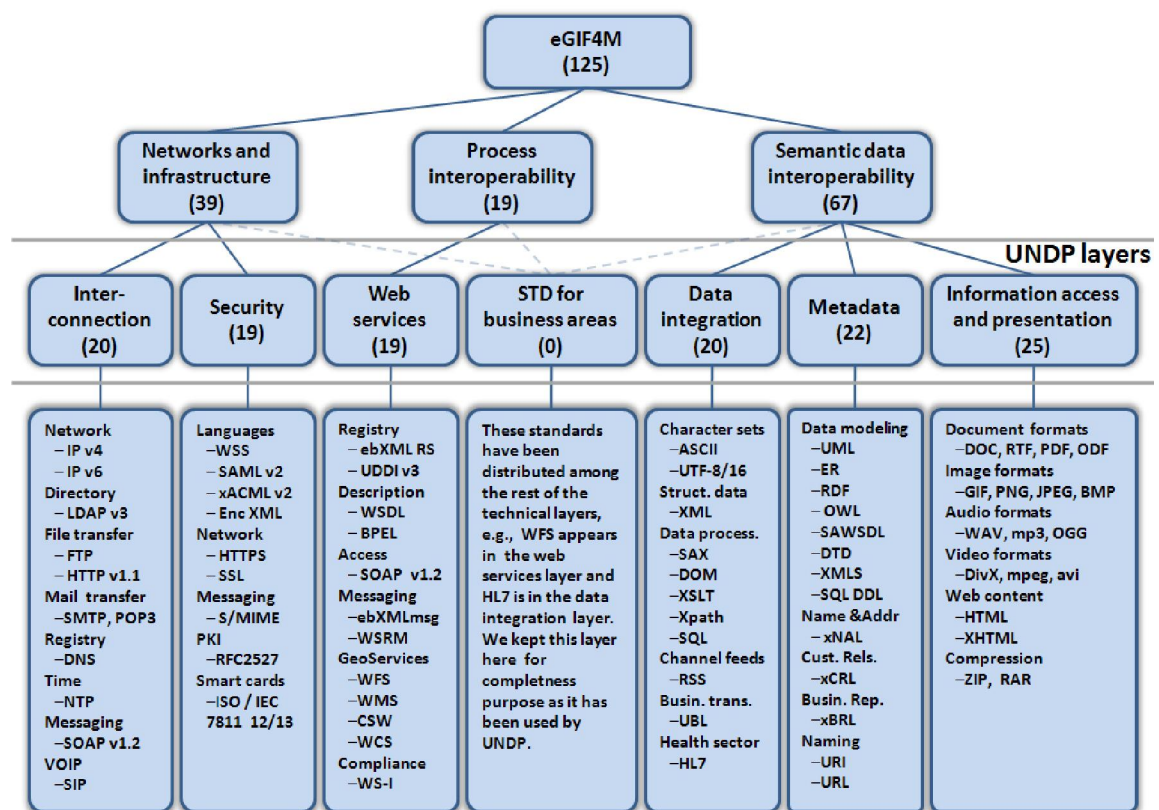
eGIF4M
(125)

Networks and infrastructure
(39)

Process interoperability
(19)

Semantic data interoperability
(67)

UNDP layers

Inter-connection
(20)

Security
(19)

Web services
(19)

STD for business areas
(0)

Data integration
(20)

Metadata
(22)

Information access and presentation
(25)

Network
–IP v4
–IP v6
Directory
–LDAP v3
File transfer
–FTP
–HTTP v1.1
Mail transfer
–SMTP, POP3
Registry
–DNS
Time
–NTP
Messaging
–SOAP v1.2
VOIP
–SIP

Languages
–WSS
–SAML v2
–xACML v2
–Enc XML
Network
–HTTPS
–SSL
Messaging
–S/MIME
PKI
–RFC2527
Smart cards
–ISO / IEC 7811 12/13

Registry
–ebXML RS
–UDDI v3
Description
–WSDL
–BPEL
Access
–SOAP v1.2
Messaging
–ebXMLmsg
–WSRM
GeoServices
–WFS
–WMS
–CSW
–WCS
Compliance
–WS-I

These standards have been distributed among the rest of the technical layers, e.g., WFS appears in the web services layer and HL7 is in the data integration layer. We kept this layer here for completeness purpose as it has been used by UNDP.

Character sets
–ASCII
–UTF-8/16
Struct. data
–XML
Data process.
–SAX
–DOM
–XSLT
–Xpath
–SQL
Channel feeds
–RSS
Busin. trans.
–UBL
Health sector
–HL7

Data modeling
–UML
–ER
–RDF
–OWL
–SAWSDL
–DTD
–XMLS
–SQL DDL
Name &Addr
–xNAL
Cust. Rels.
–xCRL
Busin. Rep.
–xBRL
Naming
–URI
–URL

Document formats
–DOC, RTF, PDF, ODF
Image formats
–GIF, PNG, JPEG, BMP
Audio formats
–WAV, mp3, OGG
Video formats
–DivX, mpeg, avi
Web content
–HTML
–XHTML
Compression
–ZIP, RAR